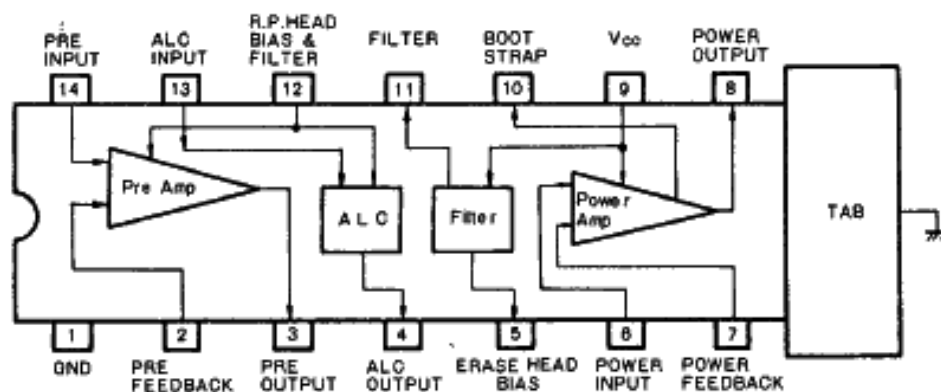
PRE INPUT
ALC INPUT
R.P.HEAD BIAS & FILTER
FILTER
BOOT STRAP
$V_{CC}$
POWER OUTPUT

14
13
12
11
10
9
8

Pre Amp
A L C
Filter
Power Amp
TAB

1
2
3
4
5
6
7

GND
PRE FEEDBACK
PRE OUTPUT
ALC OUTPUT
ERASE HEAD BIAS
POWER INPUT
POWER FEEDBACK